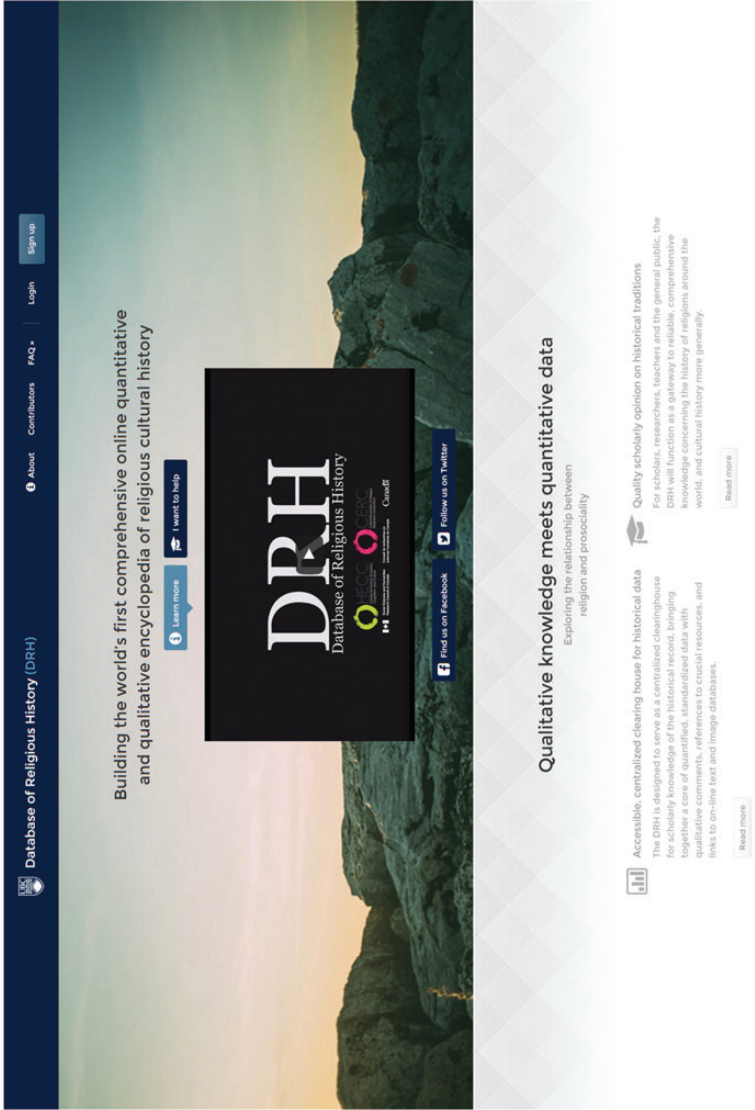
Database of Religious History (DRH)

About Contributors FAQ Login Sign up

Building the world's first comprehensive online quantitative and qualitative encyclopedia of religious cultural history

Learn more I want to help

DRH
Database of Religious History

HECC CERC

Canada

Find us on Facebook Follow us on Twitter

Qualitative knowledge meets quantitative data

Exploring the relationship between religion and prosociality

Accessible, centralized clearing house for historical data

The DRH is designed to serve as a centralized clearinghouse for scholarly knowledge of the historical record, bringing together a core of quantified, standardized data with qualitative comments, references to crucial resources, and links to on-line text and image databases.

Read more

Quality scholarly opinion on historical traditions

For scholars, researchers, teachers and the general public, the DRH will function as a gateway to reliable, comprehensive knowledge concerning the history of religions around the world, and cultural history more generally.

Read more